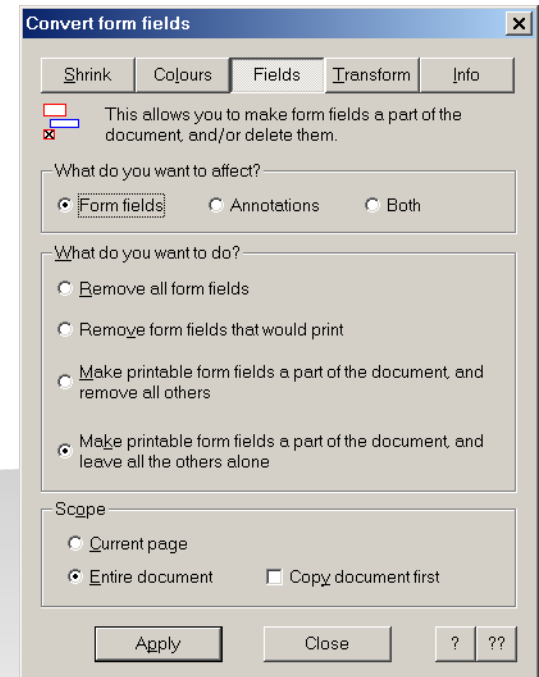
Convert form fields

Shrink | Colours | Fields | Transform | Info

This allows you to make form fields a part of the document, and/or delete them.

What do you want to affect?
Form fields
Annotations
Both

What do you want to do?
Remove all form fields
Remove form fields that would print
Make printable form fields a part of the document, and remove all others
Make printable form fields a part of the document, and leave all the others alone

Scope
Current page
Entire document
Copy document first

Apply
Close
?
??